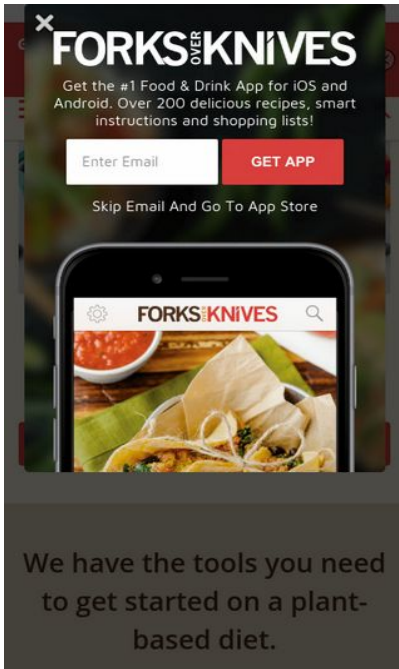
×

FORKS OVER KNIVES

Get the #1 Food & Drink App for iOS and Android. Over 200 delicious recipes, smart instructions and shopping lists!

Enter Email

GET APP

Skip Email And Go To App Store

FORKS OVER KNIVES

We have the tools you need to get started on a plant-based diet.